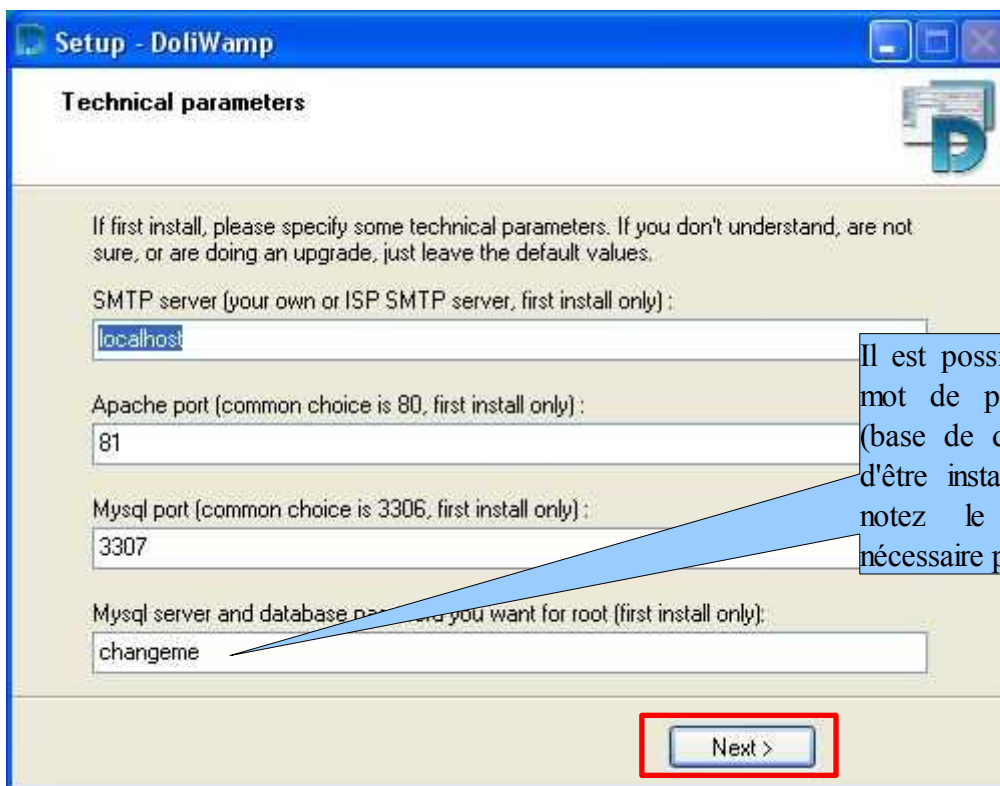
Setup - DoliWamp

Technical parameters

If first install, please specify some technical parameters. If you don't understand, are not sure, or are doing an upgrade, just leave the default values.

SMTP server (your own or ISP SMTP server, first install only) :

localhost

Apache port (common choice is 80, first install only) :

81

Mysql port (common choice is 3306, first install only) :

3307

Mysql server and database pa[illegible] you want for root (first install only):

changeme

Next >

Il est possi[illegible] mot de p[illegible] (base de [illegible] d'être insta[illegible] notez le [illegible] nécessaire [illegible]